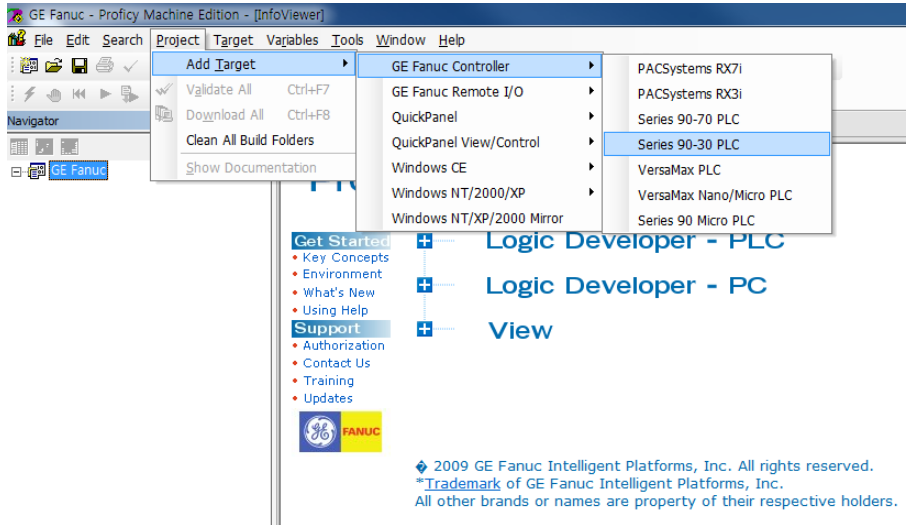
GE Fanuc - Proficy Machine Edition - [InfoViewer]

File Edit Search Project Target Variables Tools Window Help

Navigator

GE Fanuc

Add Target
Validate All Ctrl+F7
Download All Ctrl+F8
Clean All Build Folders
Show Documentation

GE Fanuc Controller
GE Fanuc Remote I/O
QuickPanel
QuickPanel View/Control
Windows CE
Windows NT/2000/XP
Windows NT/XP/2000 Mirror

PACSystems RX7i
PACSystems RX3i
Series 90-70 PLC
Series 90-30 PLC
VersaMax PLC
VersaMax Nano/Micro PLC
Series 90 Micro PLC

Get Started
Key Concepts
Environment
What's New
Using Help
Support
Authorization
Contact Us
Training
Updates

FANUC

Logic Developer - PLC
Logic Developer - PC
View

© 2009 GE Fanuc Intelligent Platforms, Inc. All rights reserved.
*Trademark of GE Fanuc Intelligent Platforms, Inc.
All other brands or names are property of their respective holders.